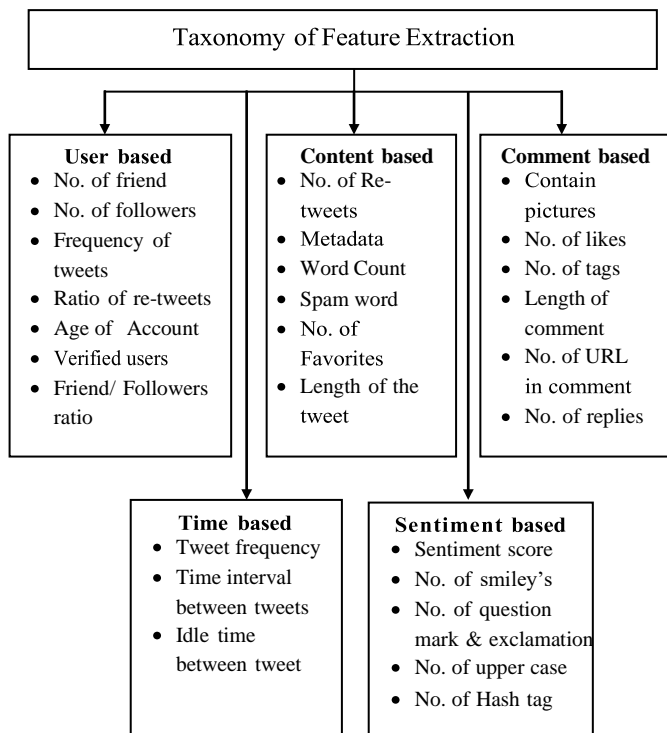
Taxonomy of Feature Extraction

User based
- No. of friend
- No. of followers
- Frequency of tweets
- Ratio of re-tweets
- Age of Account
- Verified users
- Friend/ Followers ratio

Content based
- No. of Re-tweets
- Metadata
- Word Count
- Spam word
- No. of Favorites
- Length of the tweet

Comment based
- Contain pictures
- No. of likes
- No. of tags
- Length of comment
- No. of URL in comment
- No. of replies

Time based
- Tweet frequency
- Time interval between tweets
- Idle time between tweet

Sentiment based
- Sentiment score
- No. of smiley's
- No. of question mark & exclamation
- No. of upper case
- No. of Hash tag